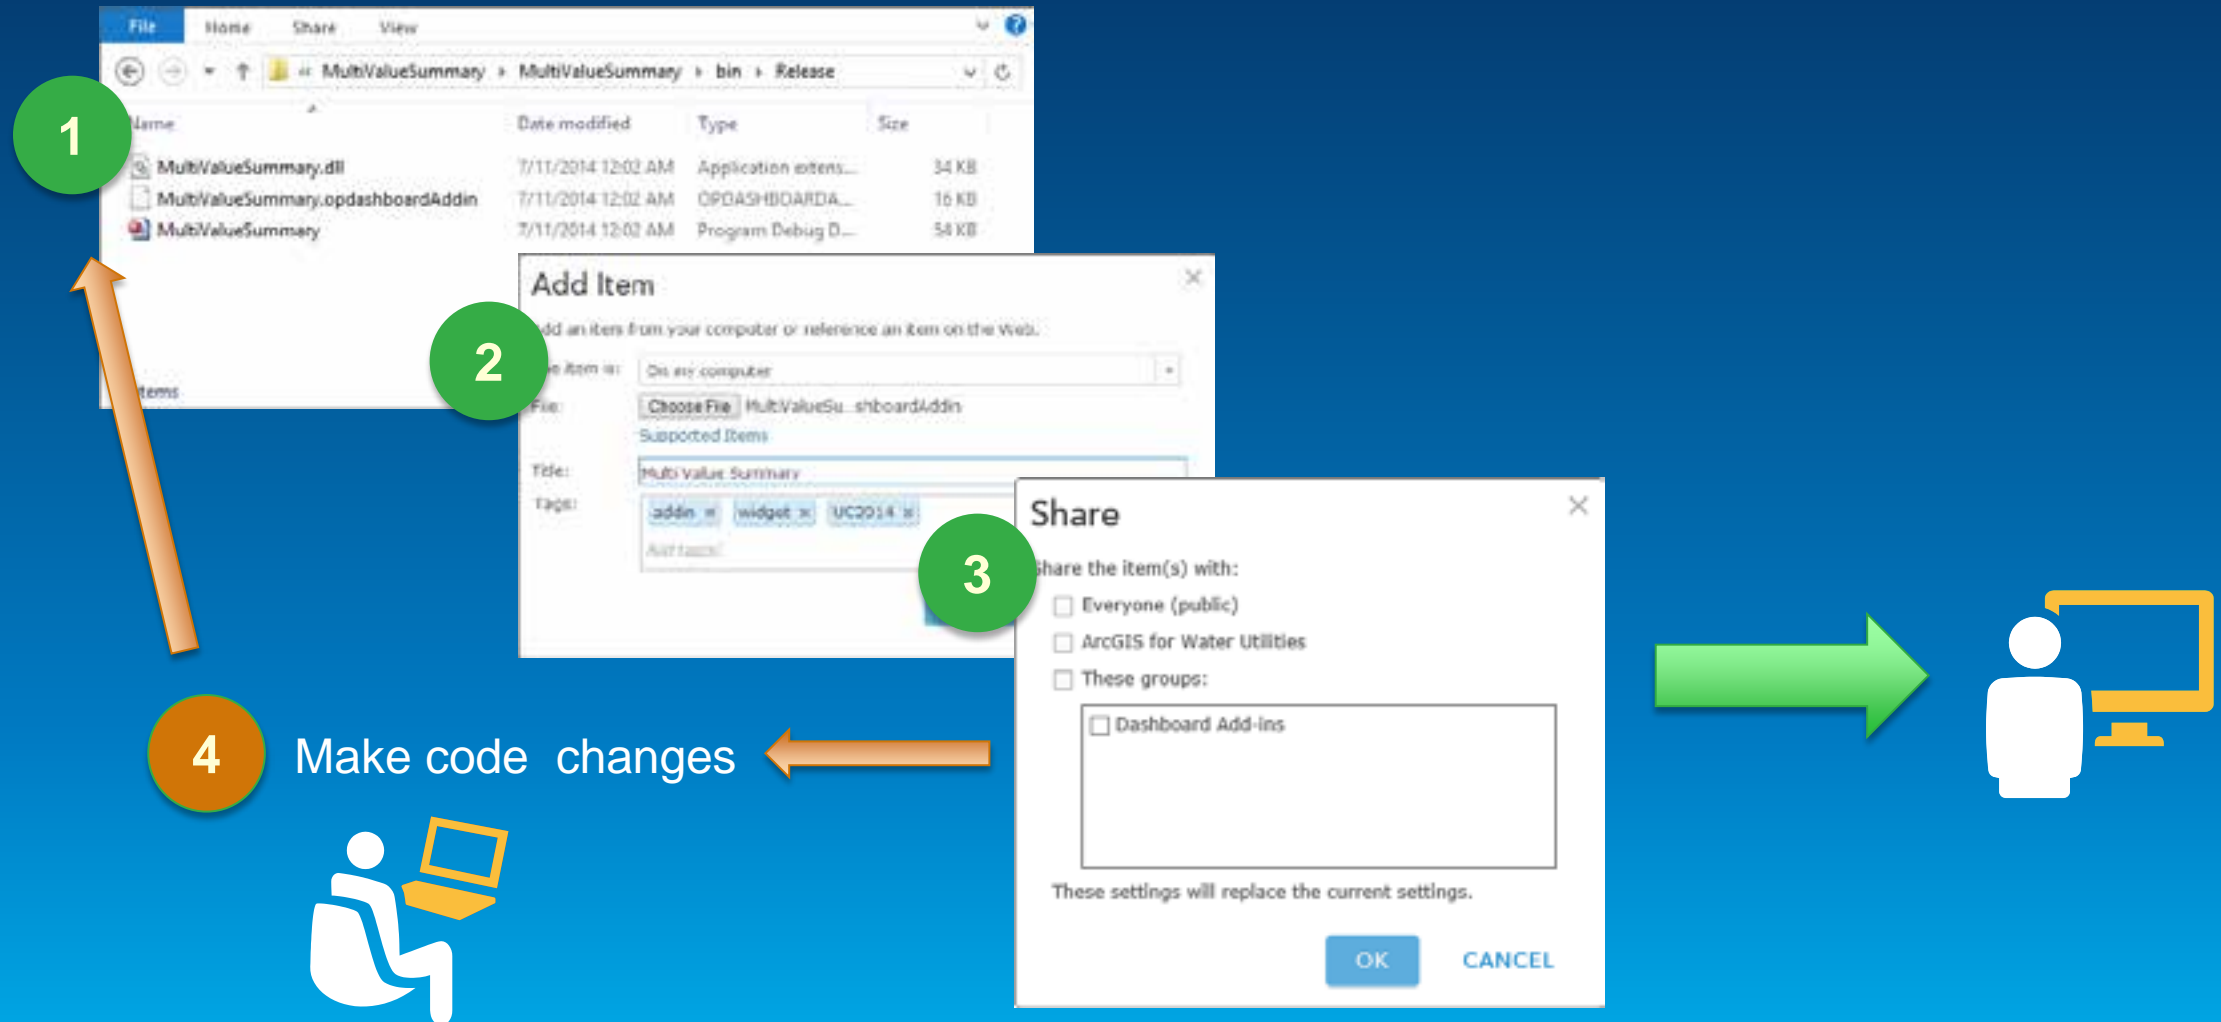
File Home Share View

« MultiValueSummary › MultiValueSummary › bin › Release

1

Name | Date modified | Type | Size
MultiValueSummary.dll | 7/11/2014 12:02 AM | Application extens... | 34 KB
MultiValueSummary.opdashboardAddin | 7/11/2014 12:02 AM | OPDASHBOARDA... | 16 KB
MultiValueSummary | 7/11/2014 12:02 AM | Program Debug D... | 58 KB

items

Add Item

2

dd an item from your computer or reference an item on the Web.

e item is: On my computer

File: Choose File MultiValueSu...shboardAddin

Supported Items

Title: Multi Value Summary

Tags: addin × widget × UC2014 ×

Add tag(s)

Share

3

hare the item(s) with:

Everyone (public)

ArcGIS for Water Utilities

These groups:

Dashboard Add-ins

These settings will replace the current settings.

OK CANCEL

4

Make code changes